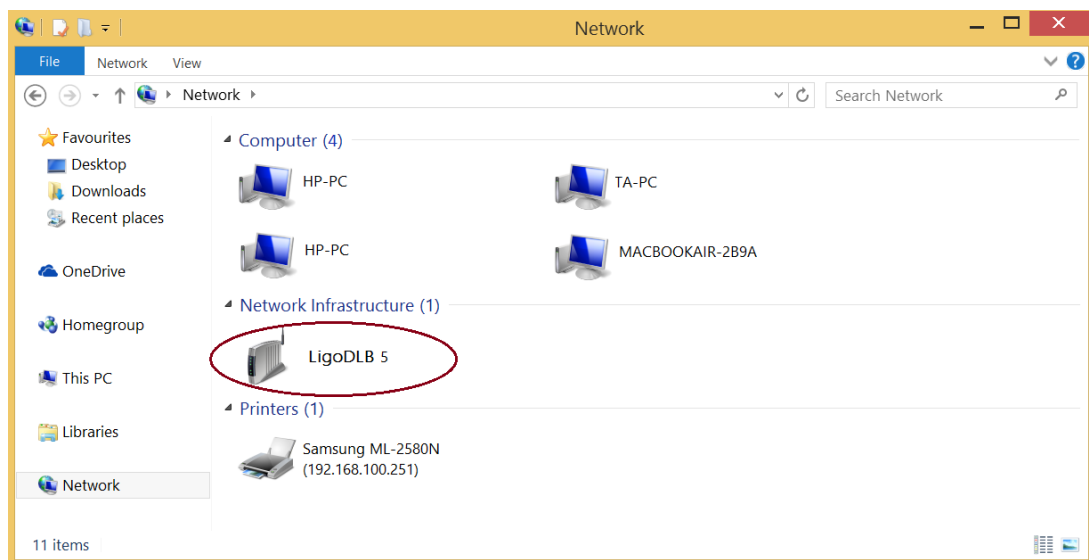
Network

File
Network
View

Network

Search Network

Favourites
Desktop
Downloads
Recent places

OneDrive

Homegroup

This PC

Libraries

Network

Computer (4)

HP-PC

TA-PC

HP-PC

MACBOOKAIR-2B9A

Network Infrastructure (1)

LigoDLB 5

Printers (1)

Samsung ML-2580N (192.168.100.251)

11 items